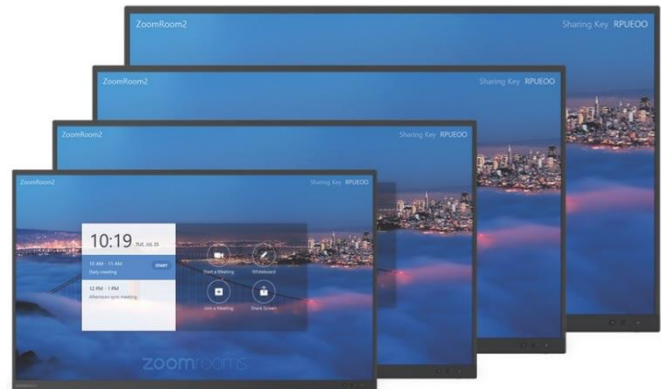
ZoomRoom2
Sharing Key RPUEOO

ZoomRoom2
Sharing Key RPUEOO

ZoomRoom2
Sharing Key RPUEOO

ZoomRoom2
Sharing Key RPUEOO

10:19 Tue, Jul. 25

10 AM - 11 AM
Daily meeting
START

12 PM - 1 PM
Afternoon sync meeting

Start a Meeting
Whiteboard
Join a Meeting
Share Screen

zoomrooms